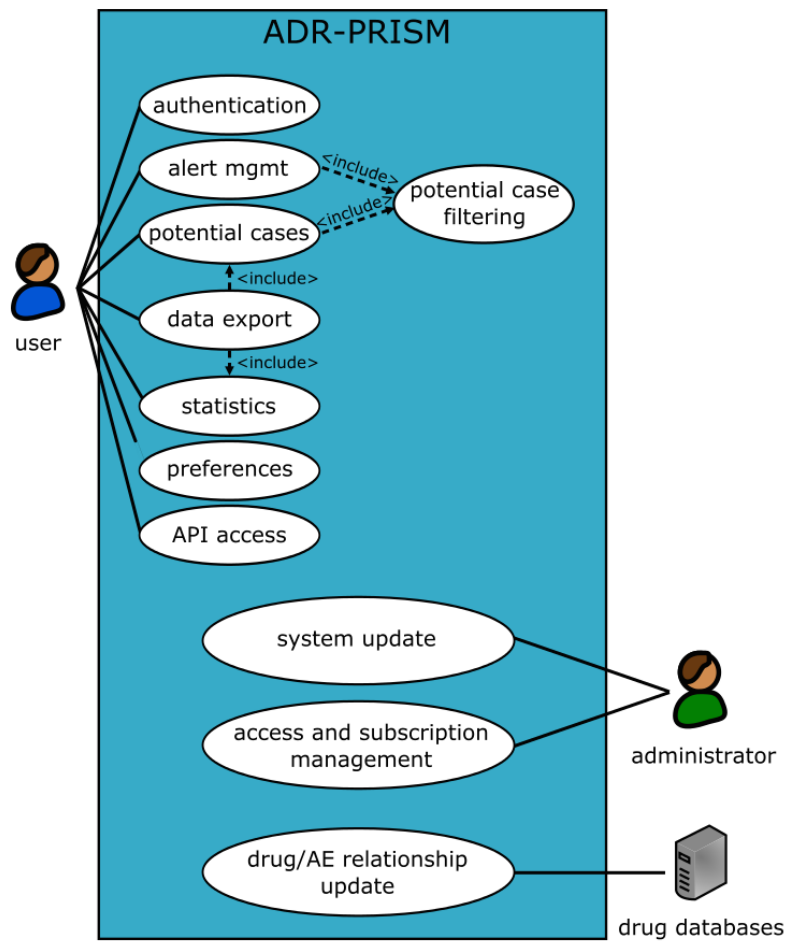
ADR-PRISM

authentication

alert mgmt

<include>

potential case filtering

potential cases

<include>

<include>

data export

<include>

statistics

preferences

API access

user

system update

access and subscription management

administrator

drug/AE relationship update

drug databases